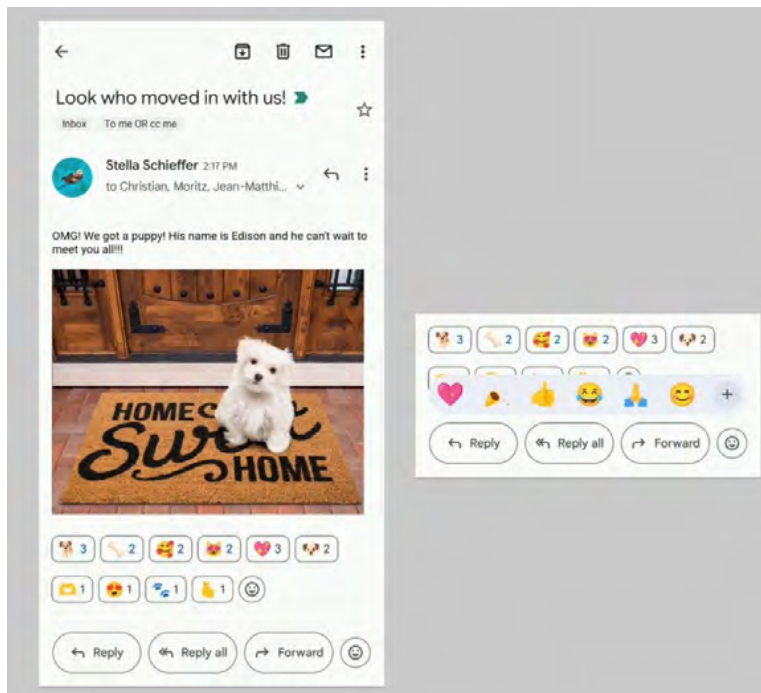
Look who moved in with us!

Inbox To me OR cc me

Stella Schieffer 2:17 PM
to Christian, Moritz, Jean-Matthi...

OMG! We got a puppy! His name is Edison and he can't wait to meet you all!!!

HOME Sweet HOME

3 2 2 2 3 2
1 1 1 1

Reply Reply all Forward

3 2 2 2 3 2

Reply Reply all Forward